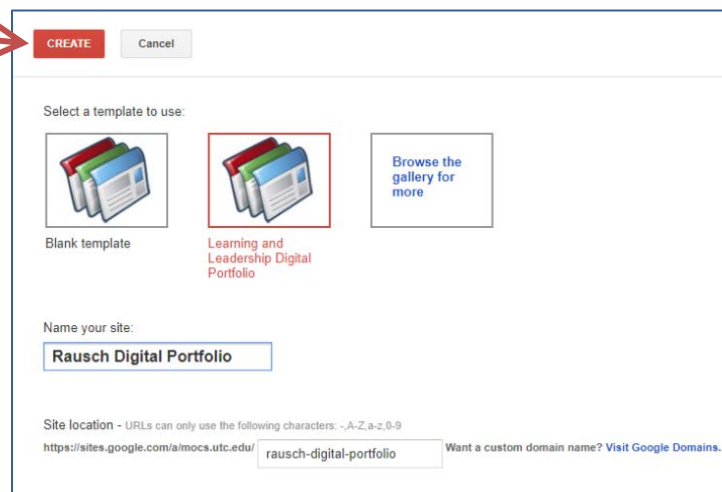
CREATE Cancel

Select a template to use:

Blank template

Learning and Leadership Digital Portfolio

Browse the gallery for more

Name your site:

Rausch Digital Portfolio

Site location - URLs can only use the following characters: -,A-Z,a-z,0-9

https://sites.google.com/a/mocs.utc.edu/ rausch-digital-portfolio Want a custom domain name? Visit Google Domains.